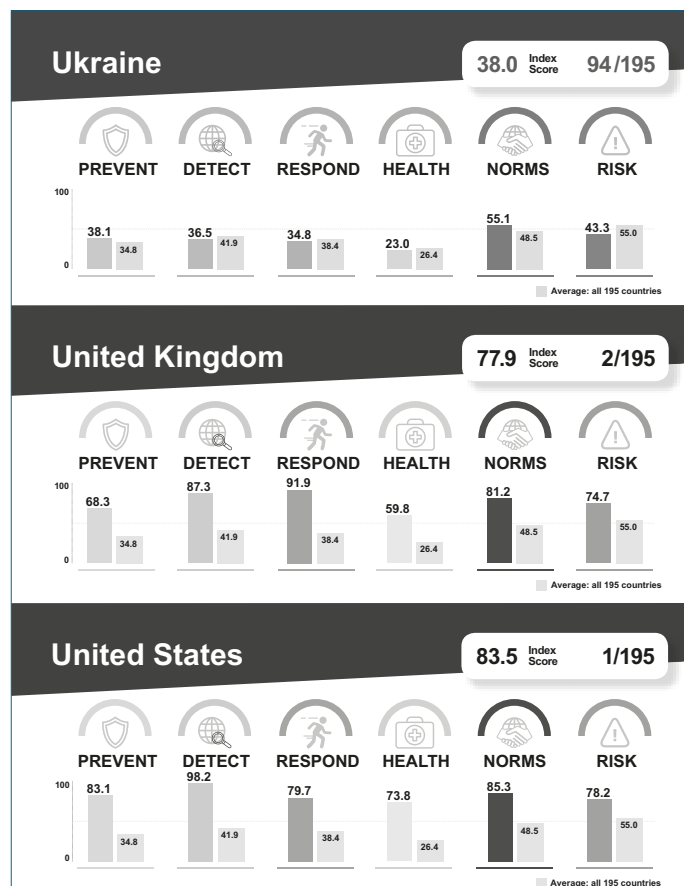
Ukraine

38.0 Index Score 94/195

PREVENT DETECT RESPOND HEALTH NORMS RISK

100

0

38.1 34.8 36.5 41.9 34.8 38.4 23.0 26.4 55.1 48.5 43.3 55.0

Average: all 195 countries

United Kingdom

77.9 Index Score 2/195

PREVENT DETECT RESPOND HEALTH NORMS RISK

100

0

68.3 34.8 87.3 41.9 91.9 38.4 59.8 26.4 81.2 48.5 74.7 55.0

Average: all 195 countries

United States

83.5 Index Score 1/195

PREVENT DETECT RESPOND HEALTH NORMS RISK

100

0

83.1 34.8 98.2 41.9 79.7 38.4 73.8 26.4 85.3 48.5 78.2 55.0

Average: all 195 countries